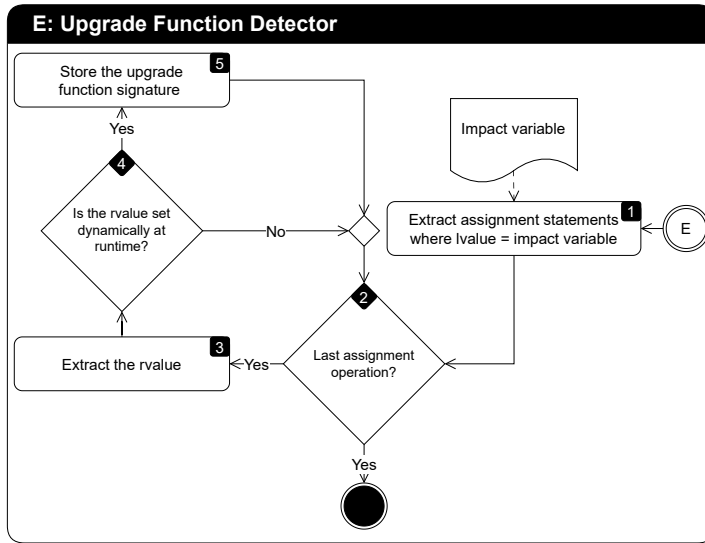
E: Upgrade Function Detector

Store the upgrade function signature 5

Yes

4

Is the rvalue set dynamically at runtime?

No

Impact variable

Extract assignment statements where lvalue = impact variable 1

E

2

Extract the rvalue 3

Yes

Last assignment operation?

Yes